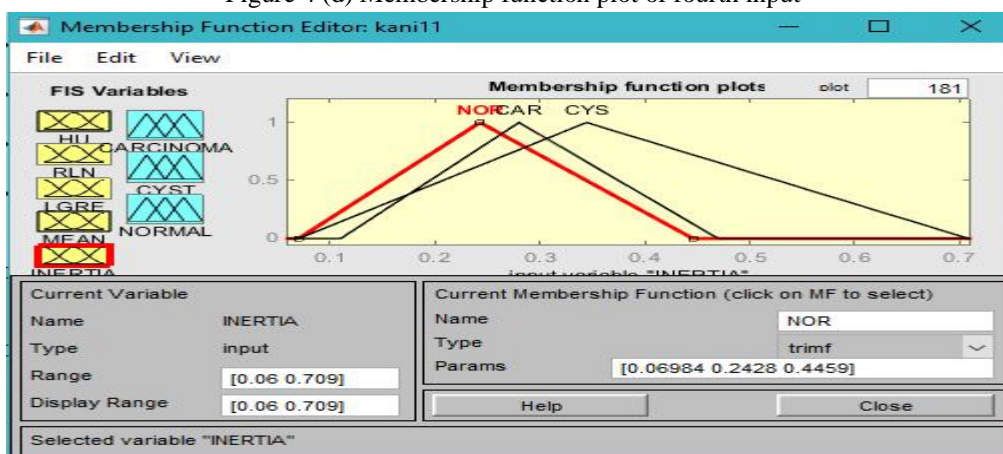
Figure 7 (d) Membership function plot of fourth input

Membership Function Editor: kani11

File Edit View

FIS Variables

HU
RLN
LGRE
MEAN
INERTIA
CARCINOMA
CYST
NORMAL

Membership function plots

plot 181

NOR CAR CYS

1

0.5

0

0.1 0.2 0.3 0.4 0.5 0.6 0.7

input variable "INERTIA"

Current Variable

Name INERTIA

Type input

Range [0.06 0.709]

Display Range [0.06 0.709]

Current Membership Function (click on MF to select)

Name NOR

Type trimf

Params [0.06984 0.2428 0.4459]

Help

Close

Selected variable "INERTIA"